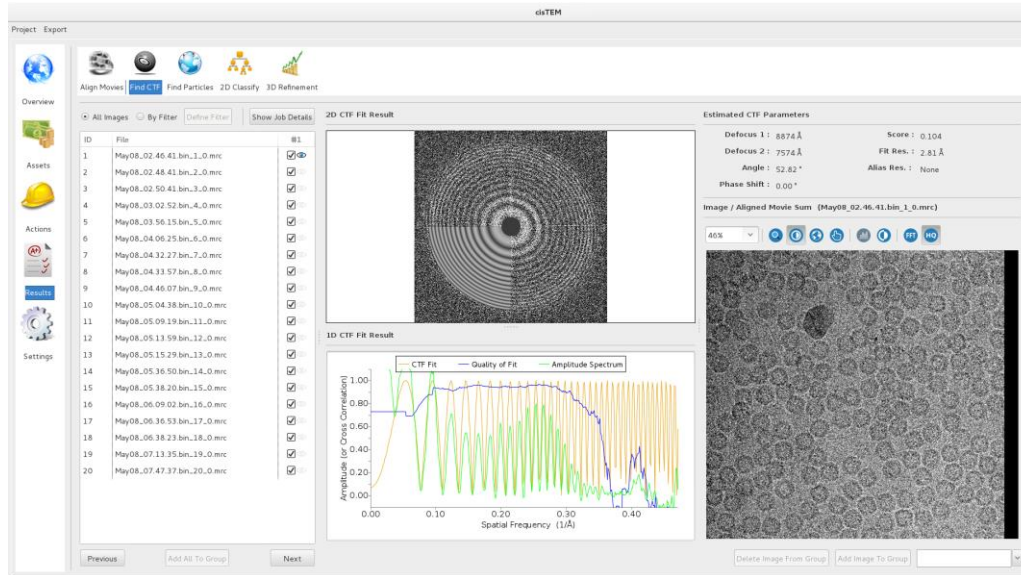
cisTEM

Project Export

Overview

Assets

Actions

Results

Settings

Align Movies Find CTF Find Particles 2D Classify 3D Refinement

All Images By Filter Define Filter Show Job Details

| ID | File | #1 |
|---|---|---|
| 1 | May08_02.46.41.bin_1_0.mrc | ☑ |
| 2 | May08_02.48.41.bin_2_0.mrc | ☑ |
| 3 | May08_02.50.41.bin_3_0.mrc | ☑ |
| 4 | May08_03.02.52.bin_4_0.mrc | ☑ |
| 5 | May08_03.56.15.bin_5_0.mrc | ☑ |
| 6 | May08_04.06.25.bin_6_0.mrc | ☑ |
| 7 | May08_04.32.27.bin_7_0.mrc | ☑ |
| 8 | May08_04.33.57.bin_8_0.mrc | ☑ |
| 9 | May08_04.46.07.bin_9_0.mrc | ☑ |
| 10 | May08_05.04.38.bin_10_0.mrc | ☑ |
| 11 | May08_05.09.19.bin_11_0.mrc | ☑ |
| 12 | May08_05.13.59.bin_12_0.mrc | ☑ |
| 13 | May08_05.15.29.bin_13_0.mrc | ☑ |
| 14 | May08_05.36.50.bin_14_0.mrc | ☑ |
| 15 | May08_05.38.20.bin_15_0.mrc | ☑ |
| 16 | May08_06.09.02.bin_16_0.mrc | ☑ |
| 17 | May08_06.36.53.bin_17_0.mrc | ☑ |
| 18 | May08_06.38.23.bin_18_0.mrc | ☑ |
| 19 | May08_07.13.35.bin_19_0.mrc | ☑ |
| 20 | May08_07.47.37.bin_20_0.mrc | ☑ |

Previous Add All To Group Next

2D CTF Fit Result

1D CTF Fit Result

CTF Fit Quality of Fit Amplitude Spectrum

Amplitude (or Cross Correlation)

1.00 0.80 0.60 0.40 0.20 0.00

0.00 0.10 0.20 0.30 0.40

Spatial Frequency (1/Å)

Estimated CTF Parameters

Defocus 1 : 8874 Å
Score : 0.104
Defocus 2 : 7574 Å
Fit Res. : 2.81 Å
Angle : 52.82 °
Alias Res. : None
Phase Shift : 0.00 °

Image / Aligned Movie Sum (May08_02.46.41.bin_1_0.mrc)

46%

FFT HQ

Delete Image From Group Add Image To Group